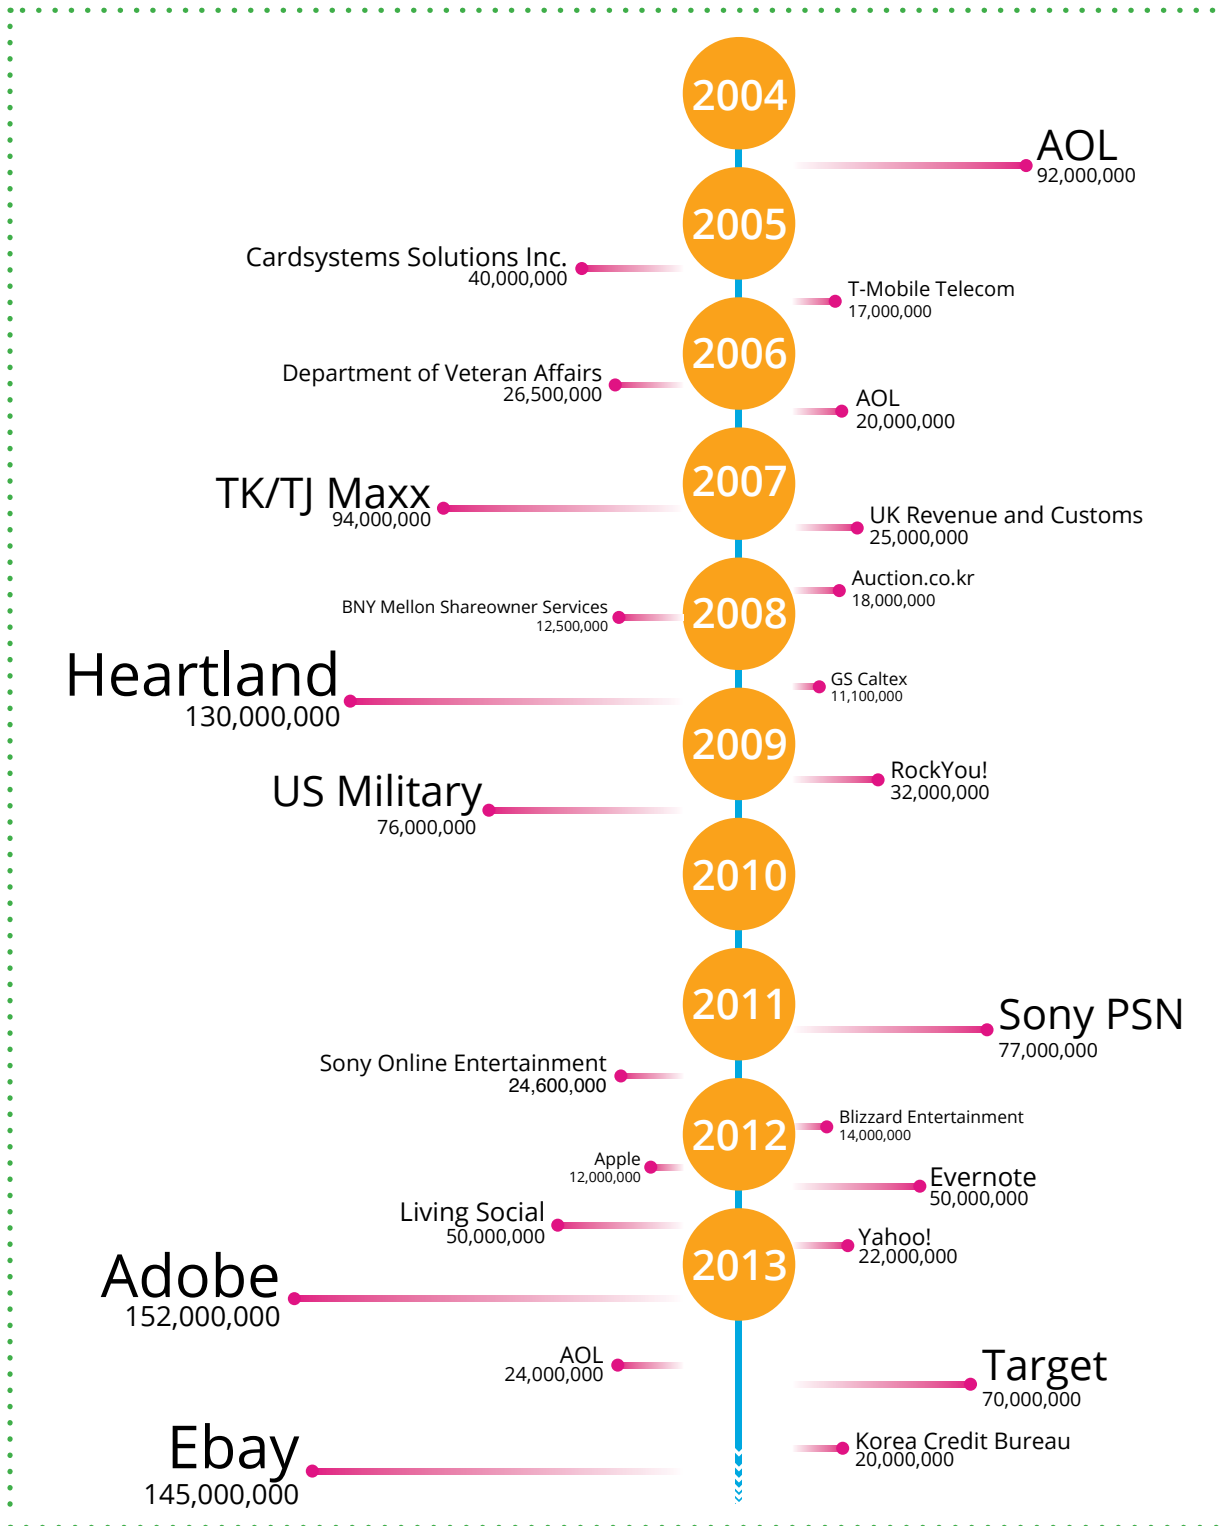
2004

AOL
92,000,000

2005

Cardsystems Solutions Inc.
40,000,000

T-Mobile Telecom
17,000,000

2006

Department of Veteran Affairs
26,500,000

AOL
20,000,000

2007

TK/TJ Maxx
94,000,000

UK Revenue and Customs
25,000,000

Auction.co.kr
18,000,000

2008

BNY Mellon Shareowner Services
12,500,000

Heartland
130,000,000

GS Caltex
11,100,000

2009

RockYou!
32,000,000

US Military
76,000,000

2010

2011

Sony PSN
77,000,000

Sony Online Entertainment
24,600,000

2012

Blizzard Entertainment
14,000,000

Apple
12,000,000

Evernote
50,000,000

Living Social
50,000,000

2013

Yahoo!
22,000,000

Adobe
152,000,000

AOL
24,000,000

Target
70,000,000

Korea Credit Bureau
20,000,000

Ebay
145,000,000